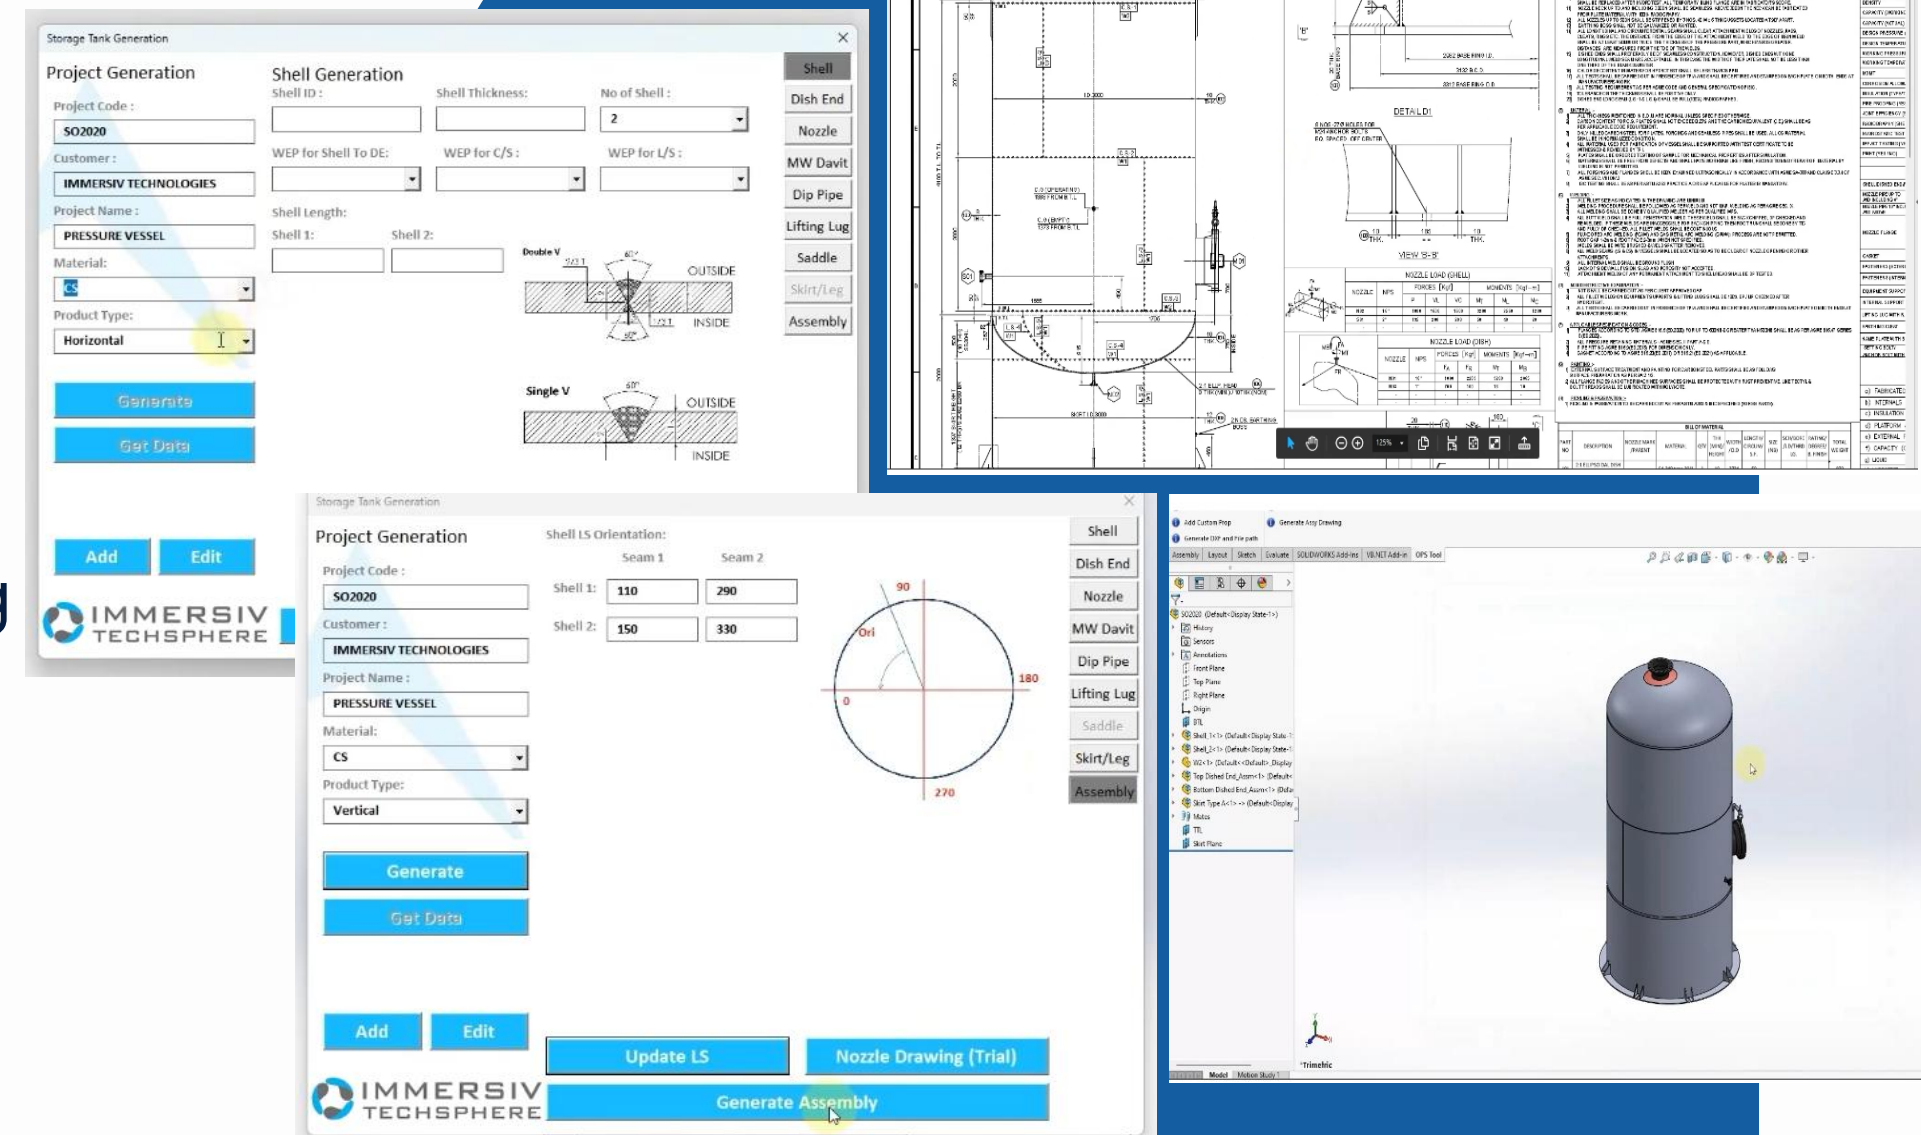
Storage Tank Generation

Project Generation

Project Code :
SO2020
Customer :
IMMERSIV TECHNOLOGIES
Project Name :
PRESSURE VESSEL
Material:
CS
Product Type:
Horizontal

Generate
Get Data

Add Edit

IMMERSIV TECHSPHERE

Shell Generation
Shell ID :
Shell Thickness:
No of Shell :
2
WEP for Shell To DE:
WEP for C/S :
WEP for L/S :
Shell Length:
Shell 1:
Shell 2:

Double V
OUTSIDE
INSIDE

Single V
OUTSIDE
INSIDE

Shell
Dish End
Nozzle
MW Davit
Dip Pipe
Lifting Lug
Saddle
Skirt/Leg
Assembly

DETAIL D1
VIEW 'B-B'
NOZZLE LOAD (SHELL)
NOZZLE LOAD (DISH)
BILL OF MATERIAL

Storage Tank Generation

Project Generation

Project Code :
SO2020
Customer :
IMMERSIV TECHNOLOGIES
Project Name :
PRESSURE VESSEL
Material:
CS
Product Type:
Vertical

Generate
Get Data

Add Edit

IMMERSIV TECHSPHERE

Shell LS Orientation:
Seam 1 Seam 2
Shell 1: 110 290
Shell 2: 150 330

90
Ori
180
0
270

Shell
Dish End
Nozzle
MW Davit
Dip Pipe
Lifting Lug
Saddle
Skirt/Leg
Assembly

Update LS
Nozzle Drawing (Trial)
Generate Assembly

Add Custom Prop
Generate Assy Drawing
Generate DXF and File path
Assembly Layout Sketch Evaluate SOLIDWORKS Add-Ins VB.NET Add-in OPS Tool
SO2020 (Default<Display State-1>)
History
Sensors
Annotations
Front Plane
Top Plane
Right Plane
Origin
BTL
Shell_1<1> (Default<Display State-
Shell_2<1> (Default<Display State-
W2<1> (Default<<Default>_Display
Top Dished End_Assm<1> (Default<
Bottom Dished End_Assm<1> (Defa
Skirt Type A<1> -> (Default<Display
Mates
TTL
Skirt Plane
*Trimetric
Model Motion Study 1